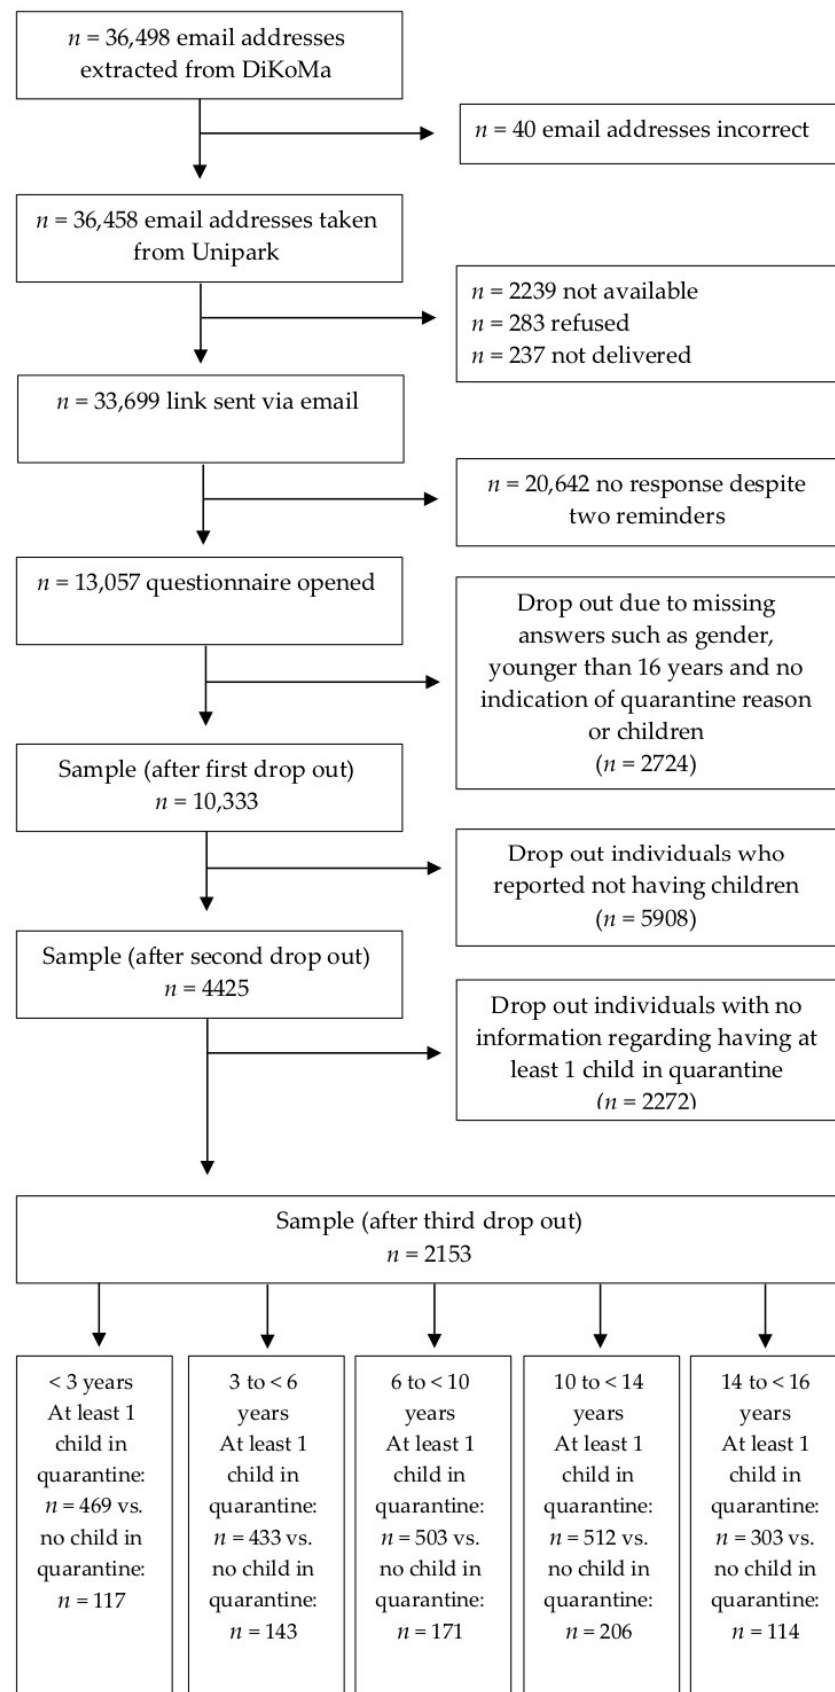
$n$ = 36,498 email addresses extracted from DiKoMa

$n$ = 40 email addresses incorrect

$n$ = 36,458 email addresses taken from Unipark

$n$ = 2239 not available
$n$ = 283 refused
$n$ = 237 not delivered

$n$ = 33,699 link sent via email

$n$ = 20,642 no response despite two reminders

$n$ = 13,057 questionnaire opened

Drop out due to missing answers such as gender, younger than 16 years and no indication of quarantine reason or children ($n$ = 2724)

Sample (after first drop out) $n$ = 10,333

Drop out individuals who reported not having children ($n$ = 5908)

Sample (after second drop out) $n$ = 4425

Drop out individuals with no information regarding having at least 1 child in quarantine ($n$ = 2272)

Sample (after third drop out) $n$ = 2153

< 3 years At least 1 child in quarantine: $n$ = 469 vs. no child in quarantine: $n$ = 117

3 to < 6 years At least 1 child in quarantine: $n$ = 433 vs. no child in quarantine: $n$ = 143

6 to < 10 years At least 1 child in quarantine: $n$ = 503 vs. no child in quarantine: $n$ = 171

10 to < 14 years At least 1 child in quarantine: $n$ = 512 vs. no child in quarantine: $n$ = 206

14 to < 16 years At least 1 child in quarantine: $n$ = 303 vs. no child in quarantine: $n$ = 114